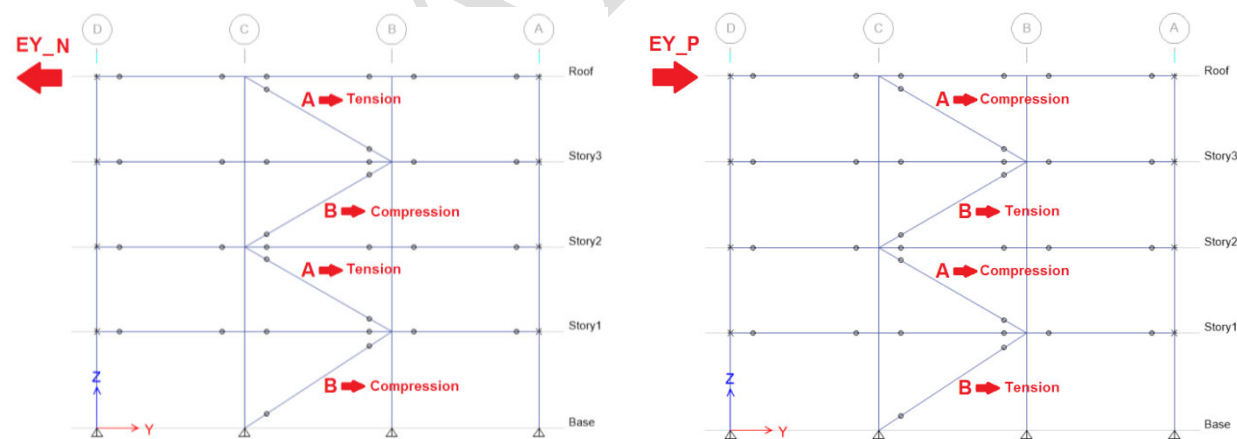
EY_N

D C B A

Roof

A Tension

Story3

B Compression

Story2

A Tension

Story1

B Compression

Base

Z Y

EY_P

D C B A

Roof

A Compression

Story3

B Tension

Story2

A Compression

Story1

B Tension

Base

Z Y